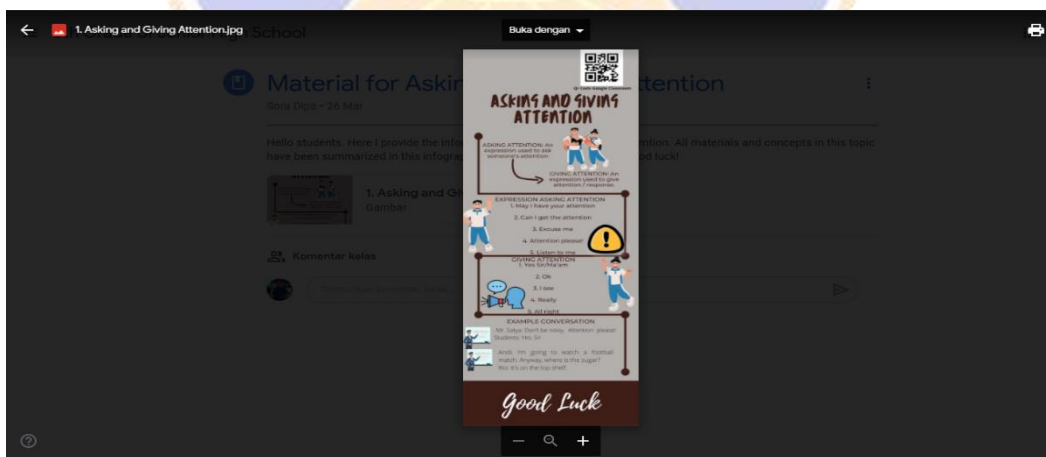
1. Asking and Giving Attention.jpg School

Buka dengan

Material for Askin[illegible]ttention

Sora Dipo • 26 Mar

Hello students. Here I provide the info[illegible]ntion. All materials and concepts in this topic have been summarized in this infograp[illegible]od luck!

1. Asking and Gi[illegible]
Gambar

Komentar kelas

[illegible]

ASKING AND GIVING ATTENTION

ASKING ATTENTION: An expression used to ask someone's attention

GIVING ATTENTION: An expression used to give attention / response.

EXPRESSION ASKING ATTENTION
1. May I have your attention
2. Can I get the attention
3. Excuse me
4. Attention please!
5. Listen to me

GIVING ATTENTION
1. Yes Sir/Ma'am
2. Ok
3. I see
4. Really
5. All right

EXAMPLE CONVERSATION
Mr. Satya: Don't be noisy. Attention please!
Students: Yes, Sir

Andi: I'm going to watch a football match. Anyway, where is the sugar?
Rio: It's on the top shelf

Good Luck